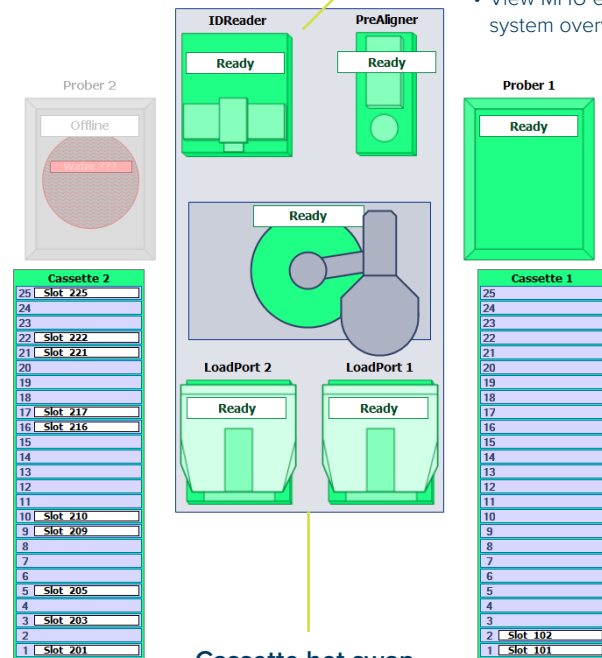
• View MHO e
system over

IDReader
Ready

PreAligner
Ready

Prober 2
Offline
Wafer ???

Prober 1
Ready

Ready

Cassette 2
25 Slot 225
24
23
22 Slot 222
21 Slot 221
20
19
18
17 Slot 217
16 Slot 216
15
14
13
12
11
10 Slot 210
9 Slot 209
8
7
6
5 Slot 205
4
3 Slot 203
2
1 Slot 201

LoadPort 2
Ready

LoadPort 1
Ready

Cassette 1
25
24
23
22
21
20
19
18
17
16
15
14
13
12
11
10
9
8
7
6
5
4
3
2 Slot 102
1 Slot 101

Cassette hot swap